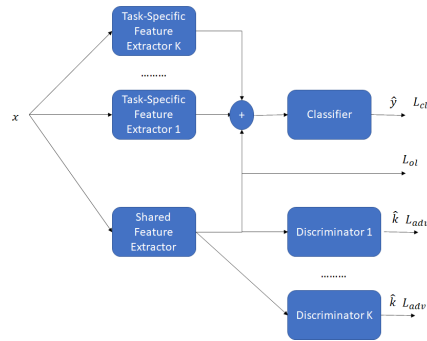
Task-Specific Feature Extractor K

.........

Task-Specific Feature Extractor 1

$x$

+

Classifier

$\hat{y}$ $L_{cl}$

$L_{ol}$

Shared Feature Extractor

Discriminator 1

$\hat{k}$ $L_{adv}$

.........

Discriminator K

$\hat{k}$ $L_{adv}$